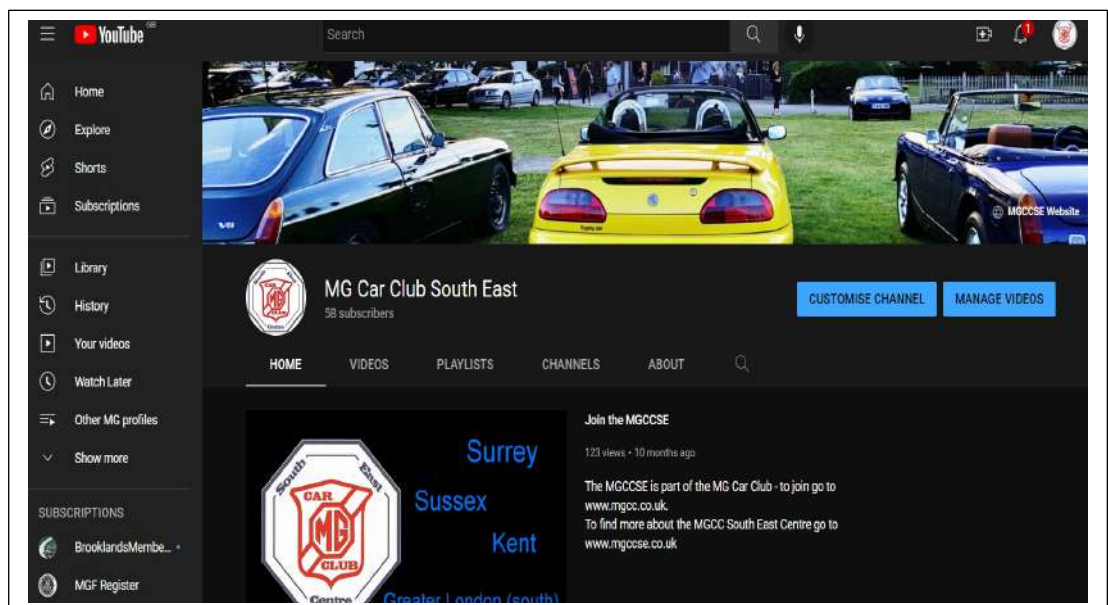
YouTube GB

Search

1

Home
Explore
Shorts
Subscriptions

Library
History
Your videos
Watch Later
Other MG profiles
Show more

SUBSCRIPTIONS
BrooklandsMembe...
MGF Register

MGCCSE Website

MG Car Club South East
58 subscribers

CUSTOMISE CHANNEL
MANAGE VIDEOS

HOME
VIDEOS
PLAYLISTS
CHANNELS
ABOUT

South East
CAR
MG
CLUB
Centre

Surrey
Sussex
Kent
Greater London (south)

Join the MGCCSE
123 views • 10 months ago

The MGCCSE is part of the MG Car Club - to join go to www.mgcc.co.uk.
To find more about the MGCC South East Centre go to www.mgccse.co.uk